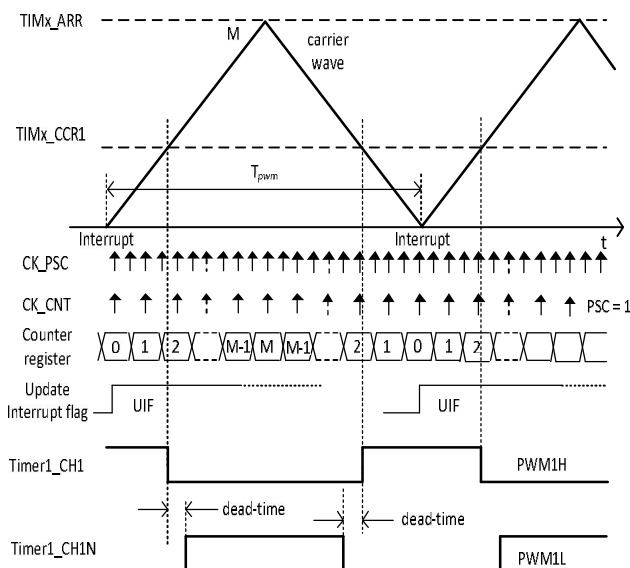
TIMx_ARR
M
carrier wave
TIMx_CCR1
$T_{pwm}$
Interrupt
Interrupt
t
CK_PSC
CK_CNT
PSC = 1
Counter register
0 1 2 M-1 M M-1 2 1 0 1 2
Update Interrupt flag
UIF
UIF
Timer1_CH1
PWM1H
dead-time
dead-time
Timer1_CH1N
PWM1L